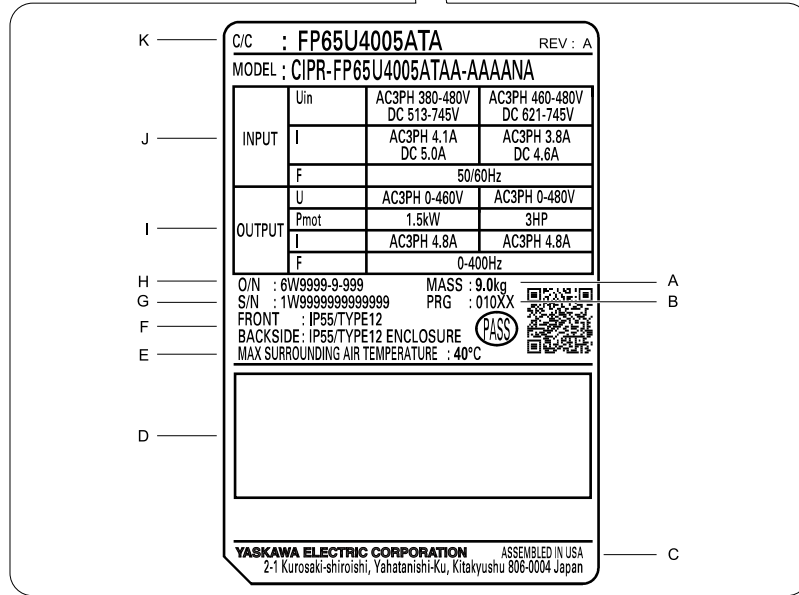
K
C/C : FP65U4005ATA REV : A
MODEL : CIPR-FP65U4005ATAA-AAAANA

| | | | |
|---|---|---|---|
| INPUT | Uin | AC3PH 380-480V DC 513-745V | AC3PH 460-480V DC 621-745V |
| | I | AC3PH 4.1A DC 5.0A | AC3PH 3.8A DC 4.6A |
| | F | 50/60Hz | |
| OUTPUT | U | AC3PH 0-460V | AC3PH 0-480V |
| | Pmot | 1.5kW | 3HP |
| | I | AC3PH 4.8A | AC3PH 4.8A |
| | F | 0-400Hz | |

J
I
H O/N : 6W9999-9-999 MASS : 9.0kg A
G S/N : 1W9999999999999 PRG : 010XX B
F FRONT : IP55/TYPE12
BACKSIDE : IP55/TYPE12 ENCLOSURE PASS
E MAX SURROUNDING AIR TEMPERATURE : 40°C
D
YASKAWA ELECTRIC CORPORATION ASSEMBLED IN USA C
2-1 Kurosaki-shiroishi, Yahatanishi-Ku, Kitakyushu 806-0004 Japan